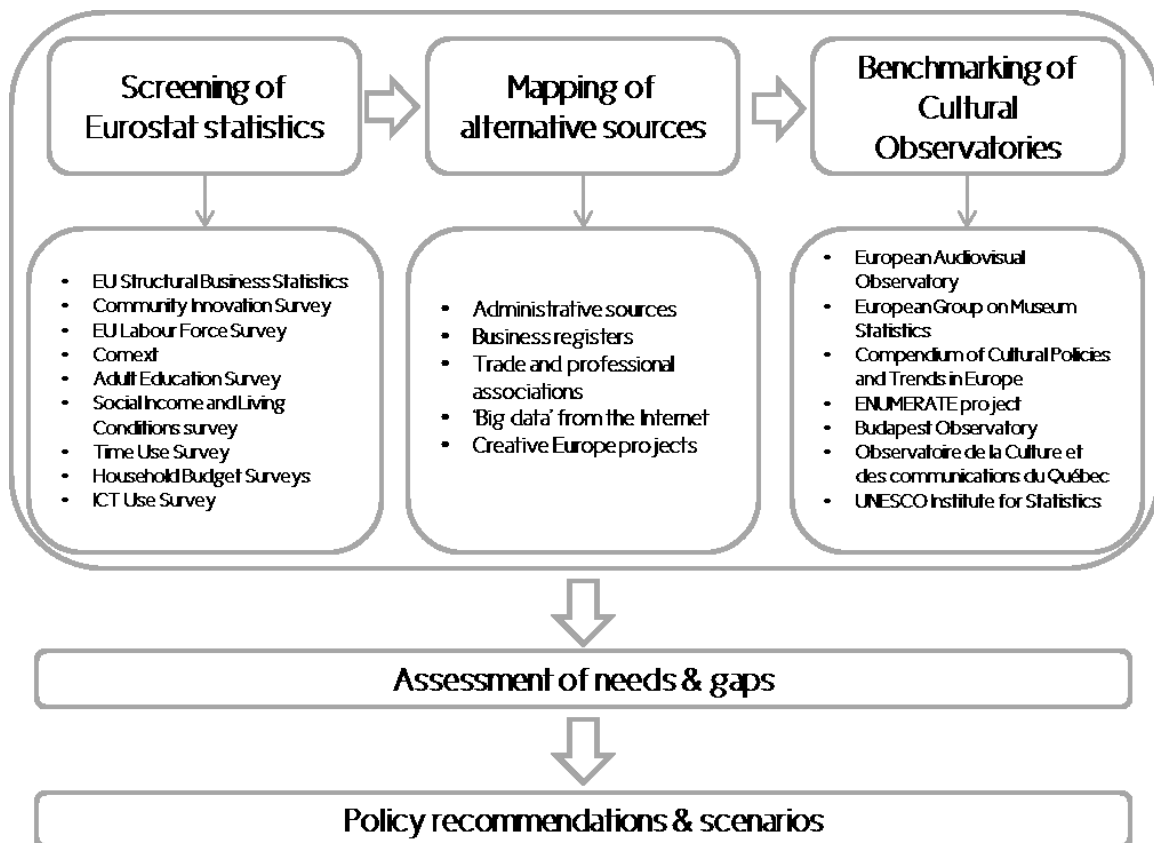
Screening of Eurostat statistics

Mapping of alternative sources

Benchmarking of Cultural Observatories

- EU Structural Business Statistics
- Community Innovation Survey
- EU Labour Force Survey
- Comext
- Adult Education Survey
- Social Income and Living Conditions survey
- Time Use Survey
- Household Budget Surveys
- ICT Use Survey

- Administrative sources
- Business registers
- Trade and professional associations
- 'Big data' from the Internet
- Creative Europe projects

- European Audiovisual Observatory
- European Group on Museum Statistics
- Compendium of Cultural Policies and Trends in Europe
- ENUMERATE project
- Budapest Observatory
- Observatoire de la Culture et des communications du Québec
- UNESCO Institute for Statistics

Assessment of needs & gaps

Policy recommendations & scenarios